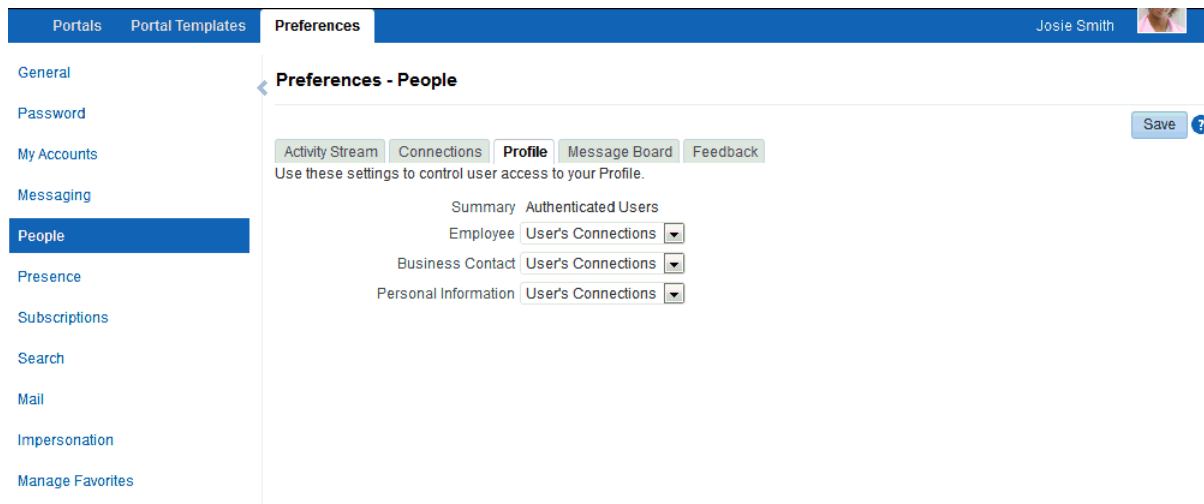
Portals Portal Templates Preferences Josie Smith

General
Password
My Accounts
Messaging
People
Presence
Subscriptions
Search
Mail
Impersonation
Manage Favorites

Preferences - People

Save ?

Activity Stream Connections Profile Message Board Feedback

Use these settings to control user access to your Profile.

Summary Authenticated Users
Employee User's Connections
Business Contact User's Connections
Personal Information User's Connections